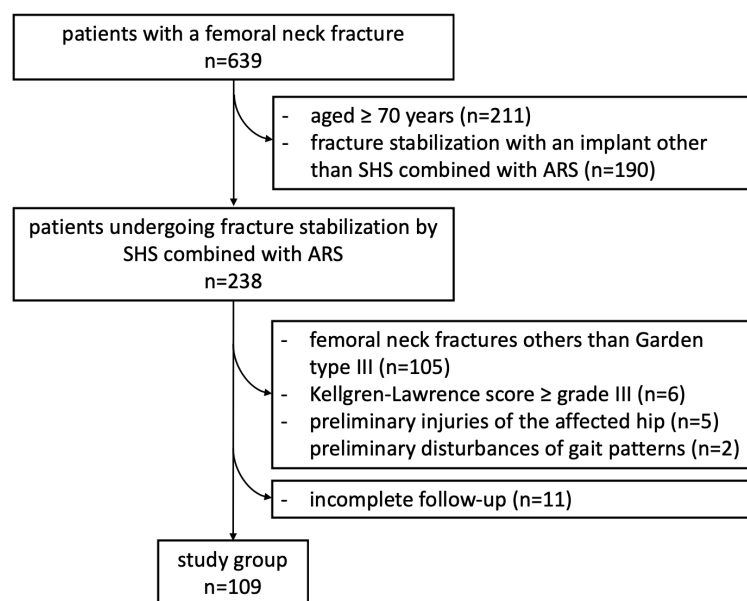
patients with a femoral neck fracture
n=639

- aged ≥ 70 years (n=211)
- fracture stabilization with an implant other than SHS combined with ARS (n=190)

patients undergoing fracture stabilization by SHS combined with ARS
n=238

- femoral neck fractures others than Garden type III (n=105)
- Kellgren-Lawrence score ≥ grade III (n=6)
- preliminary injuries of the affected hip (n=5)
preliminary disturbances of gait patterns (n=2)

- incomplete follow-up (n=11)

study group
n=109